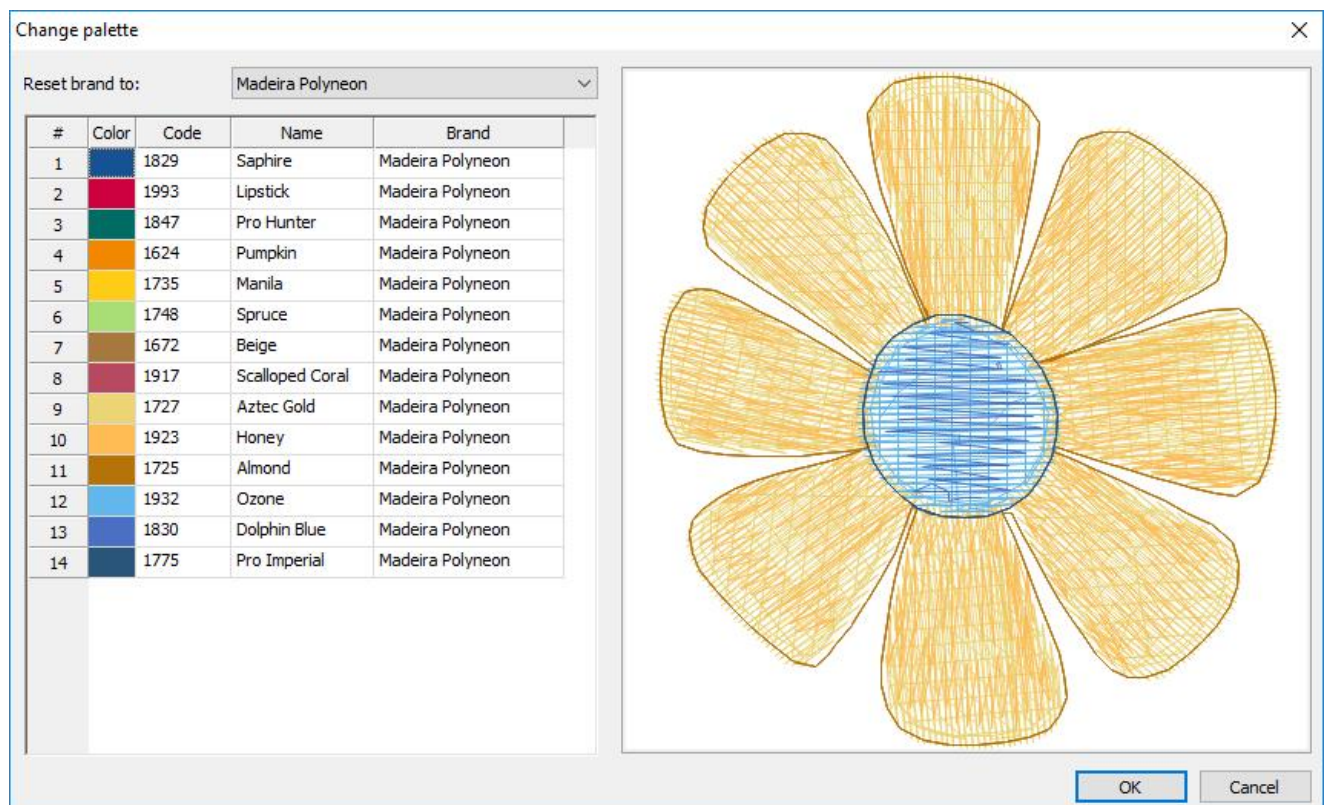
Change palette

Reset brand to: Madeira Polyneon

| # | Color | Code | Name | Brand |
|---|---|---|---|---|
| 1 | | 1829 | Saphire | Madeira Polyneon |
| 2 | | 1993 | Lipstick | Madeira Polyneon |
| 3 | | 1847 | Pro Hunter | Madeira Polyneon |
| 4 | | 1624 | Pumpkin | Madeira Polyneon |
| 5 | | 1735 | Manila | Madeira Polyneon |
| 6 | | 1748 | Spruce | Madeira Polyneon |
| 7 | | 1672 | Beige | Madeira Polyneon |
| 8 | | 1917 | Scalloped Coral | Madeira Polyneon |
| 9 | | 1727 | Aztec Gold | Madeira Polyneon |
| 10 | | 1923 | Honey | Madeira Polyneon |
| 11 | | 1725 | Almond | Madeira Polyneon |
| 12 | | 1932 | Ozone | Madeira Polyneon |
| 13 | | 1830 | Dolphin Blue | Madeira Polyneon |
| 14 | | 1775 | Pro Imperial | Madeira Polyneon |

OK Cancel